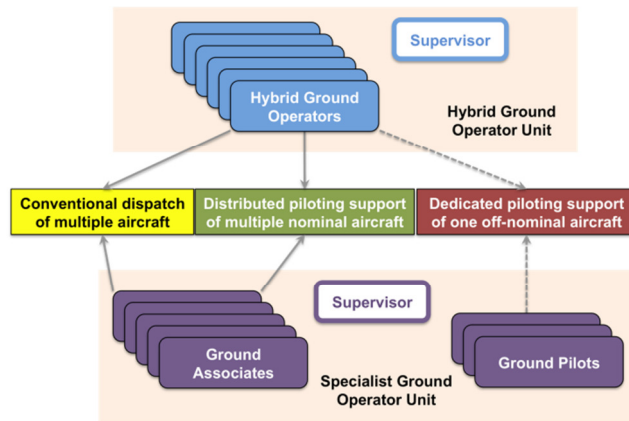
Supervisor

Hybrid Ground Operators

Hybrid Ground Operator Unit

Conventional dispatch of multiple aircraft

Distributed piloting support of multiple nominal aircraft

Dedicated piloting support of one off-nominal aircraft

Supervisor

Ground Associates

Specialist Ground Operator Unit

Ground Pilots